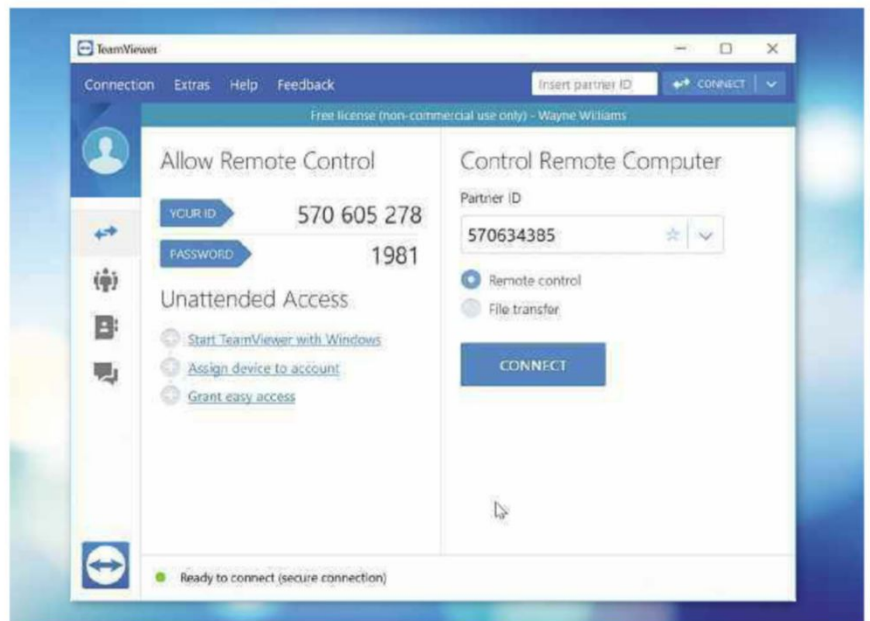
TeamViewer

Connection Extras Help Feedback

Insert partner ID

CONNECT

Free license (non-commercial use only) - Wayne Williams

Allow Remote Control

YOUR ID 570 605 278

PASSWORD 1981

Unattended Access

Start TeamViewer with Windows

Assign device to account

Grant easy access

Control Remote Computer

Partner ID

570634385

Remote control

File transfer

CONNECT

Ready to connect (secure connection)